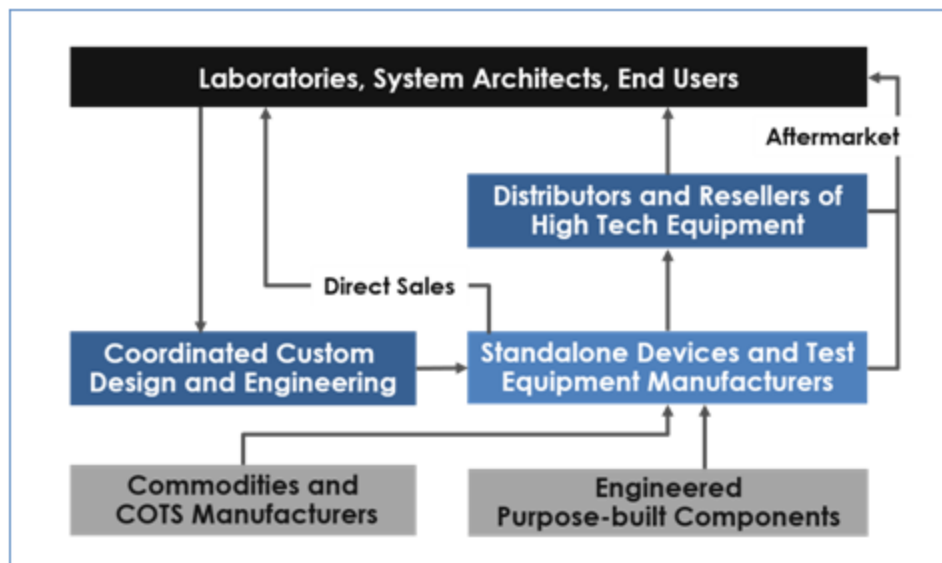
Laboratories, System Architects, End Users

Aftermarket

Distributors and Resellers of High Tech Equipment

Direct Sales

Coordinated Custom Design and Engineering

Standalone Devices and Test Equipment Manufacturers

Commodities and COTS Manufacturers

Engineered Purpose-built Components